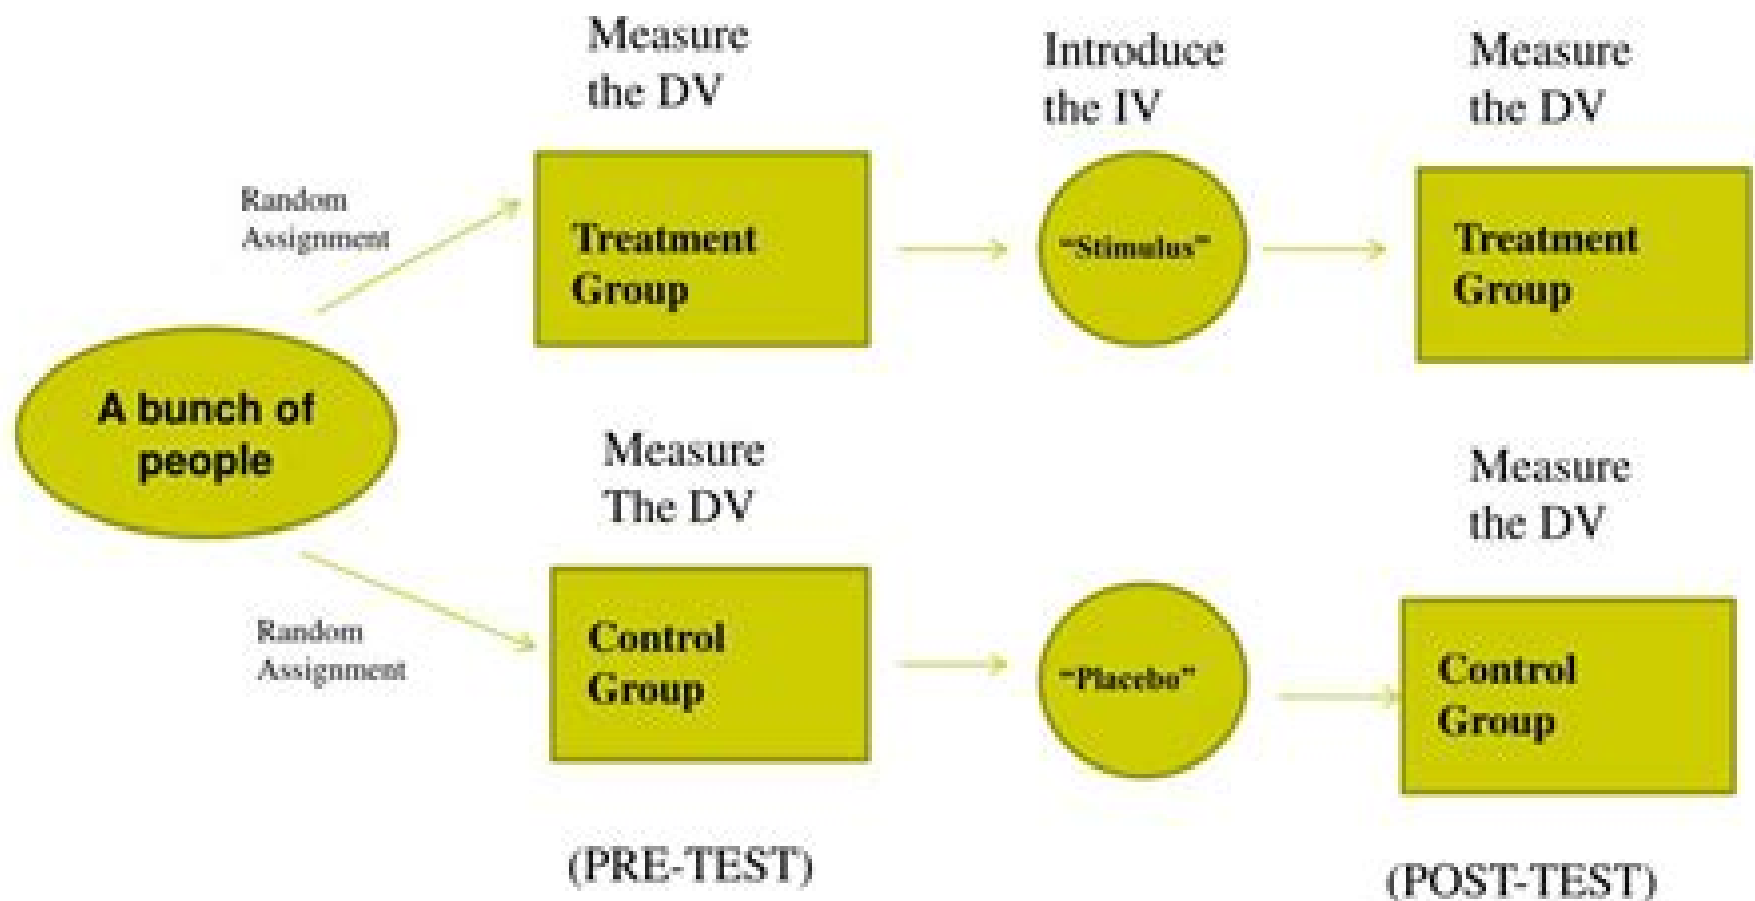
Measure the DV

Introduce the IV

Measure the DV

Random Assignment

Treatment Group

"Stimulus"

Treatment Group

A bunch of people

Measure The DV

Measure the DV

Random Assignment

Control Group

"Placebo"

Control Group

(PRE-TEST)

(POST-TEST)